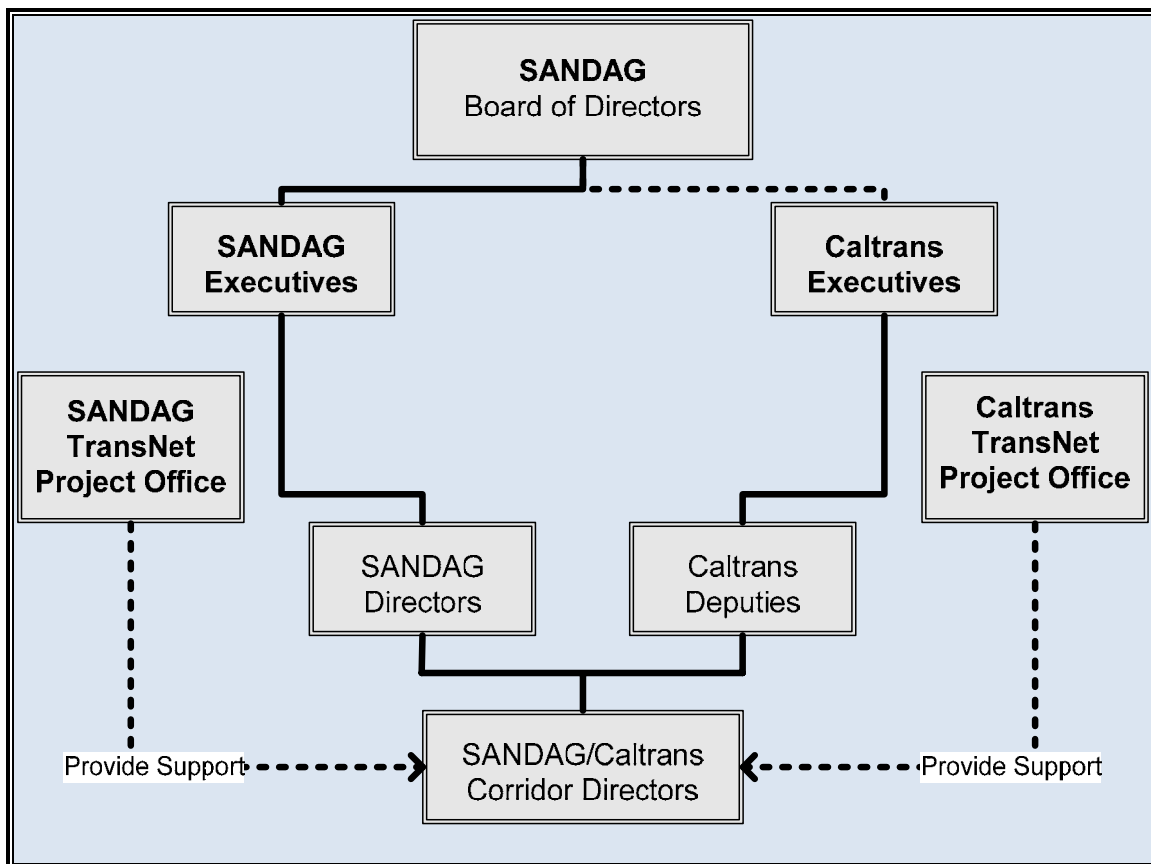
SANDAG
Board of Directors

SANDAG
Executives

Caltrans
Executives

SANDAG
TransNet
Project Office

Caltrans
TransNet
Project Office

SANDAG
Directors

Caltrans
Deputies

Provide Support

SANDAG/Caltrans
Corridor Directors

Provide Support